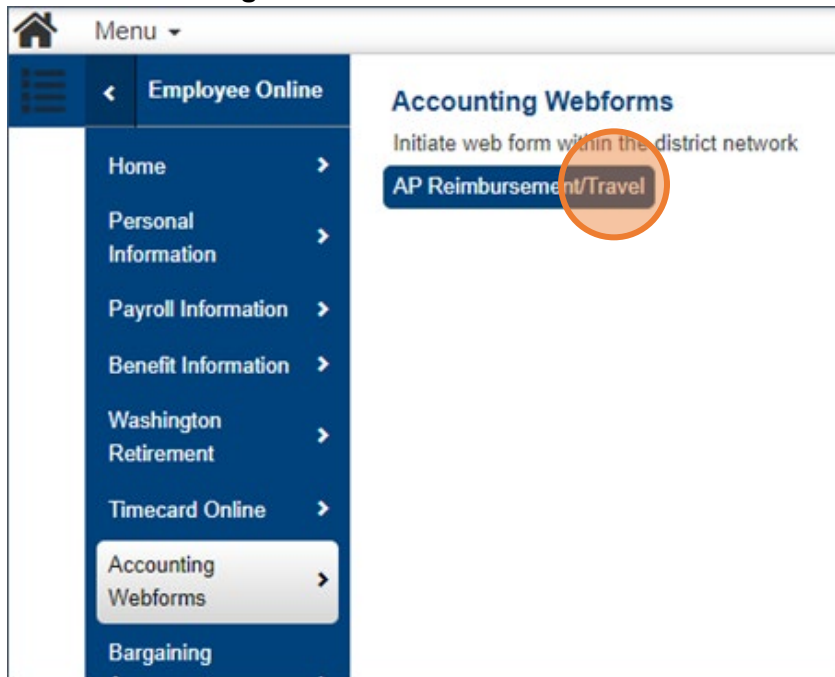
Menu

Employee Online

Home

Personal Information

Payroll Information

Benefit Information

Washington Retirement

Timecard Online

Accounting Webforms

Bargaining

Accounting Webforms

Initiate web form within the district network

AP Reimbursement/Travel